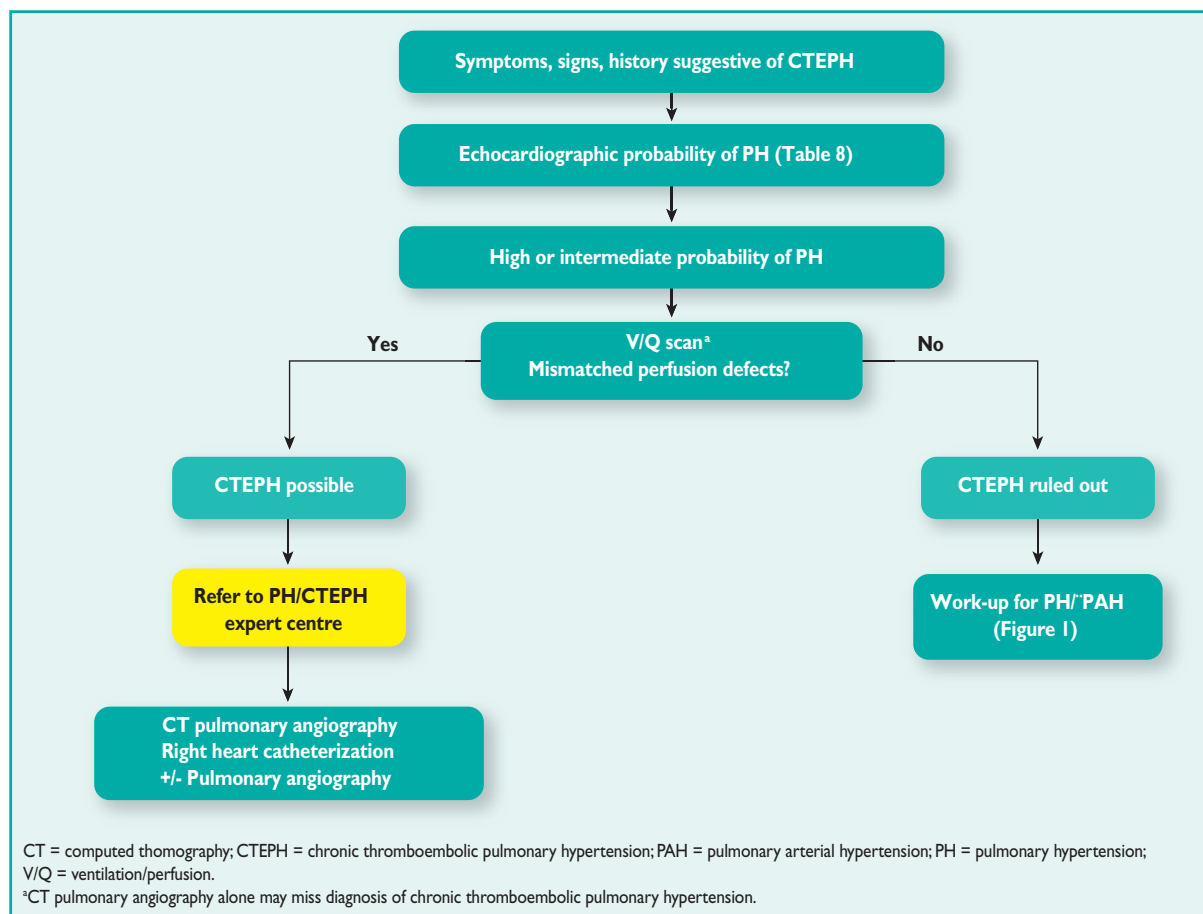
Symptoms, signs, history suggestive of CTEPH

Echocardiographic probability of PH (Table 8)

High or intermediate probability of PH

Yes

V/Q scan$^{a}$
Mismatched perfusion defects?

No

CTEPH possible

CTEPH ruled out

Refer to PH/CTEPH expert centre

Work-up for PH/$^{-}$PAH (Figure 1)

CT pulmonary angiography
Right heart catheterization
+/- Pulmonary angiography

CT = computed thomography; CTEPH = chronic thromboembolic pulmonary hypertension; PAH = pulmonary arterial hypertension; PH = pulmonary hypertension; V/Q = ventilation/perfusion.
$^{a}$CT pulmonary angiography alone may miss diagnosis of chronic thromboembolic pulmonary hypertension.